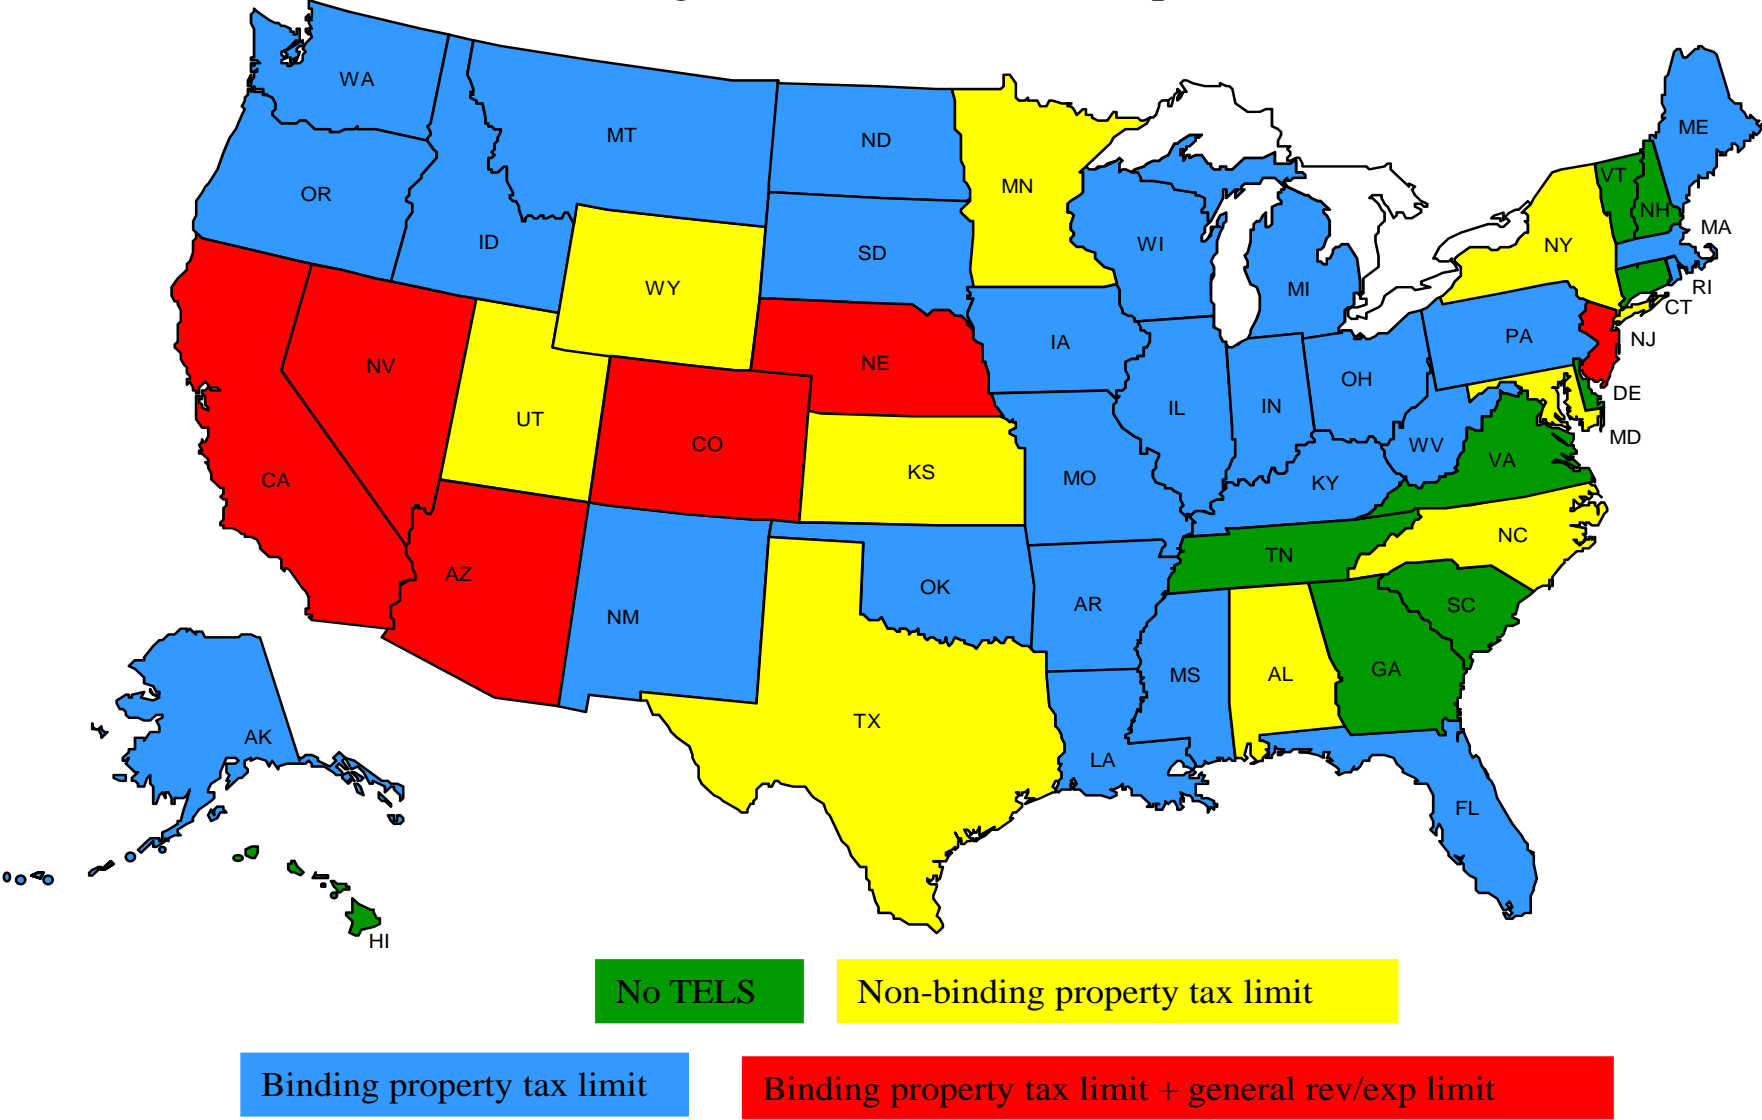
WA
MT
ND
MN
ME
OR
ID
SD
WI
VT
NH
MA
NY
WY
MI
RI
CT
IA
PA
NJ
NV
NE
UT
OH
IL
IN
DE
CO
WV
MD
CA
KS
MO
VA
KY
NC
TN
OK
AZ
AR
SC
NM
MS
AL
GA
TX
LA
AK
FL
HI

No TELS
Non-binding property tax limit
Binding property tax limit
Binding property tax limit + general rev/exp limit